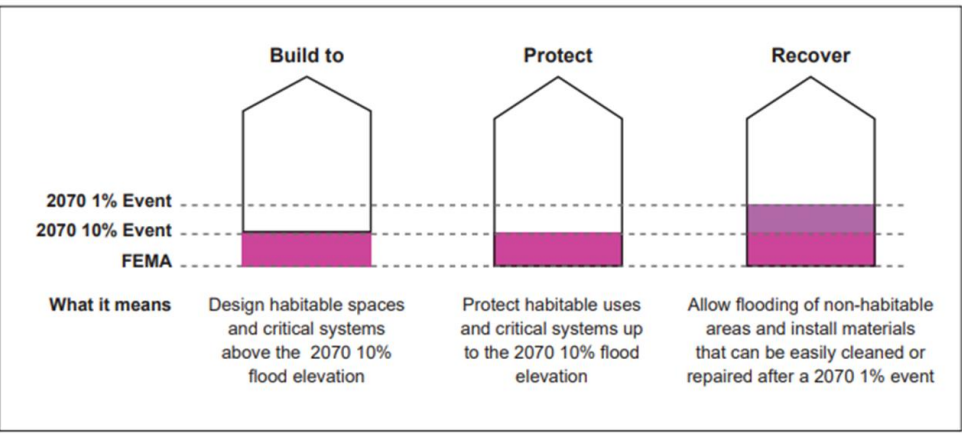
Build to

Protect

Recover

2070 1% Event

2070 10% Event

FEMA

What it means

Design habitable spaces and critical systems above the 2070 10% flood elevation

Protect habitable uses and critical systems up to the 2070 10% flood elevation

Allow flooding of non-habitable areas and install materials that can be easily cleaned or repaired after a 2070 1% event